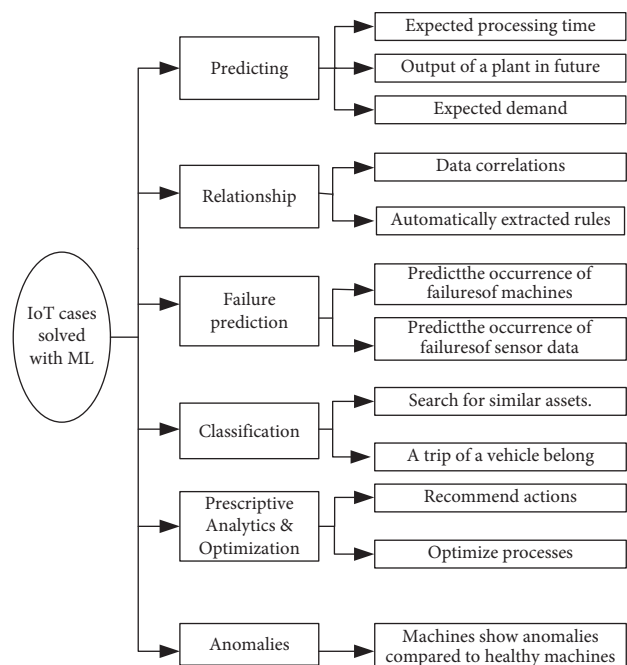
IoT cases solved with ML

Predicting

Expected processing time

Output of a plant in future

Expected demand

Relationship

Data correlations

Automatically extracted rules

Failure prediction

Predictthe occurrence of failuresof machines

Predictthe occurrence of failuresof sensor data

Classification

Search for similar assets.

A trip of a vehicle belong

Prescriptive Analytics & Optimization

Recommend actions

Optimize processes

Anomalies

Machines show anomalies compared to healthy machines